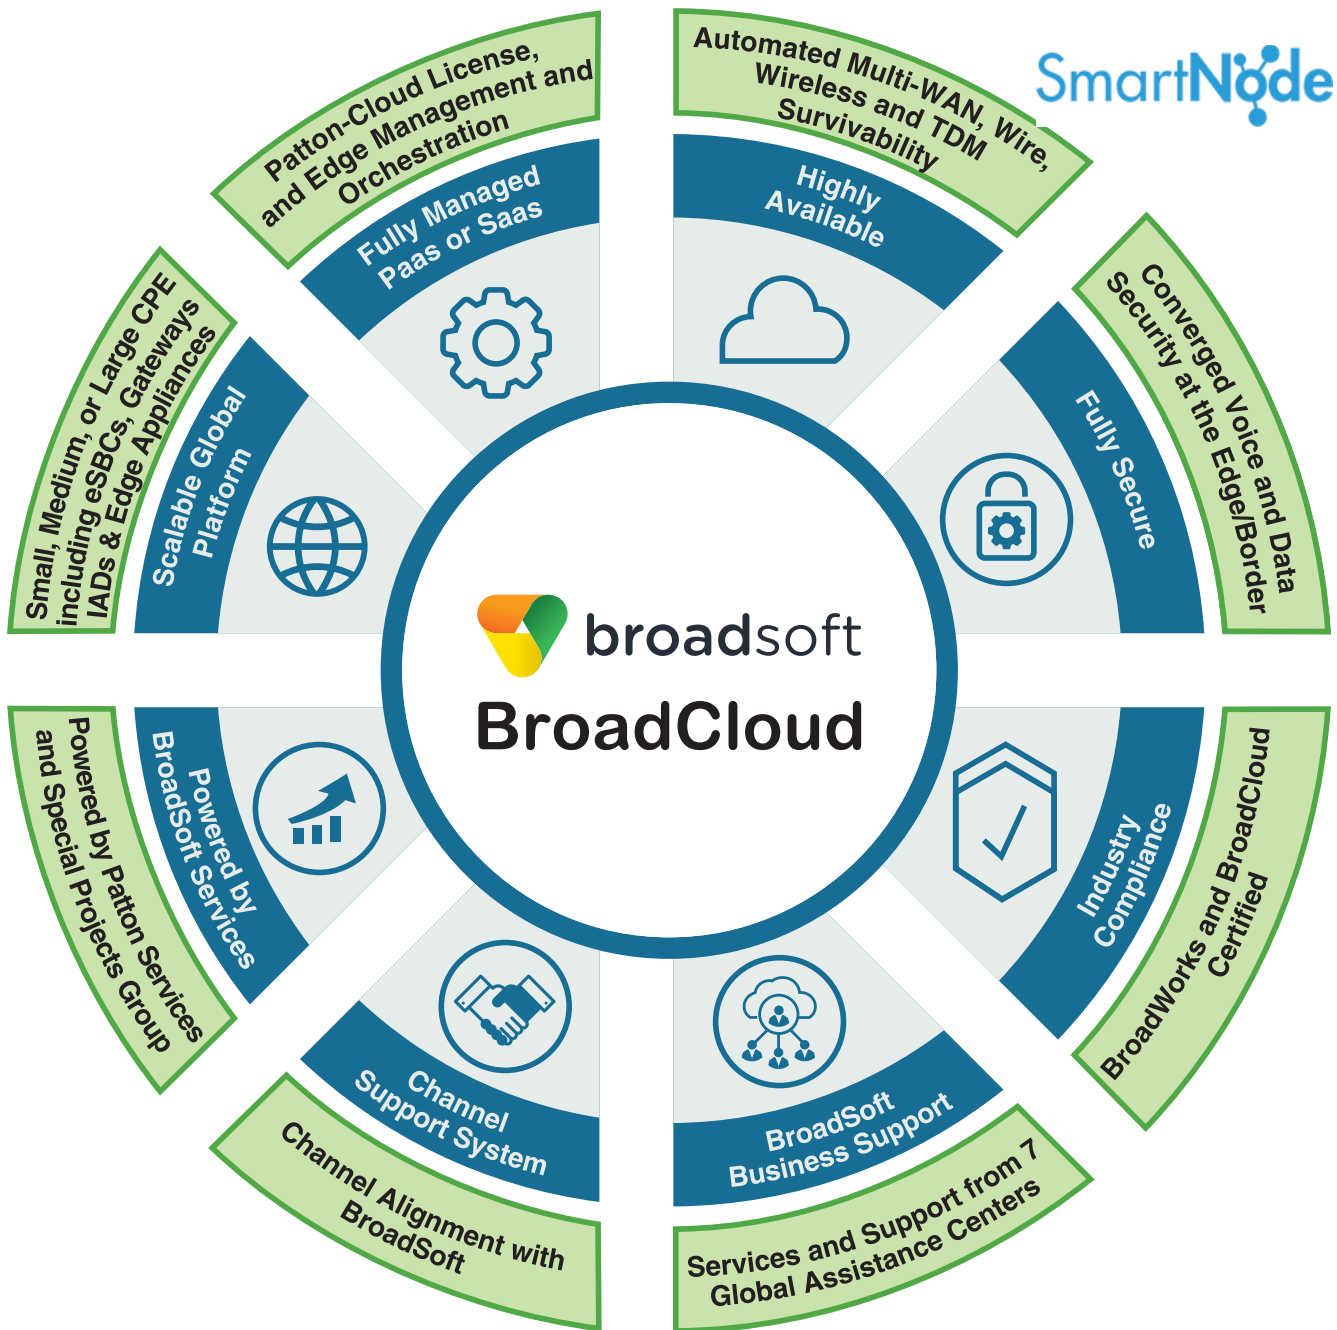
SmartNode

Patton-Cloud License, and Edge Management and Orchestration

Fully Managed Paas or Saas

Automated Multi-WAN, Wire, Wireless and TDM Survivability

Highly Available

Converged Voice and Data Security at the Edge/Border

Fully Secure

Small, Medium, or Large CPE including eSBCs, Gateways IADs & Edge Appliances

Scalable Global Platform

broadsoft

BroadCloud

Powered by Patton Services and Special Projects Group

Powered by BroadSoft Services

BroadWorks and BroadCloud Certified

Industry Compliance

Channel Support System

Channel Alignment with BroadSoft

BroadSoft Business Support

Services and Support from 7 Global Assistance Centers